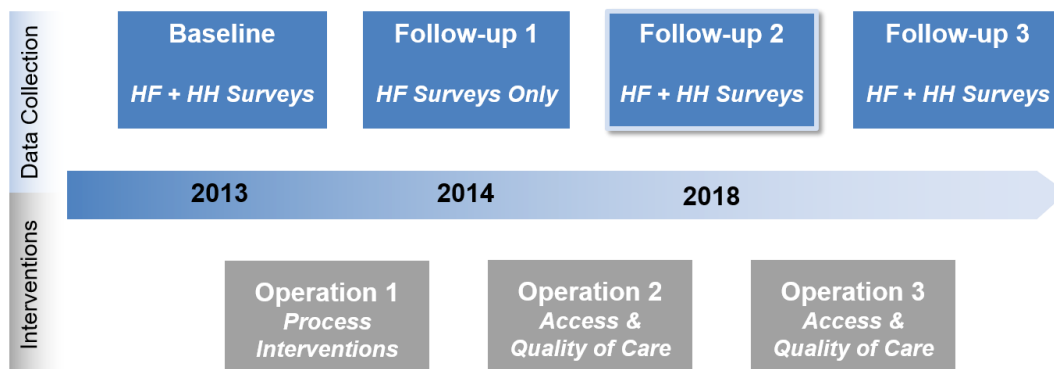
Data Collection

Baseline
HF + HH Surveys

Follow-up 1
HF Surveys Only

Follow-up 2
HF + HH Surveys

Follow-up 3
HF + HH Surveys

2013

2014

2018

Interventions

Operation 1
Process Interventions

Operation 2
Access & Quality of Care

Operation 3
Access & Quality of Care